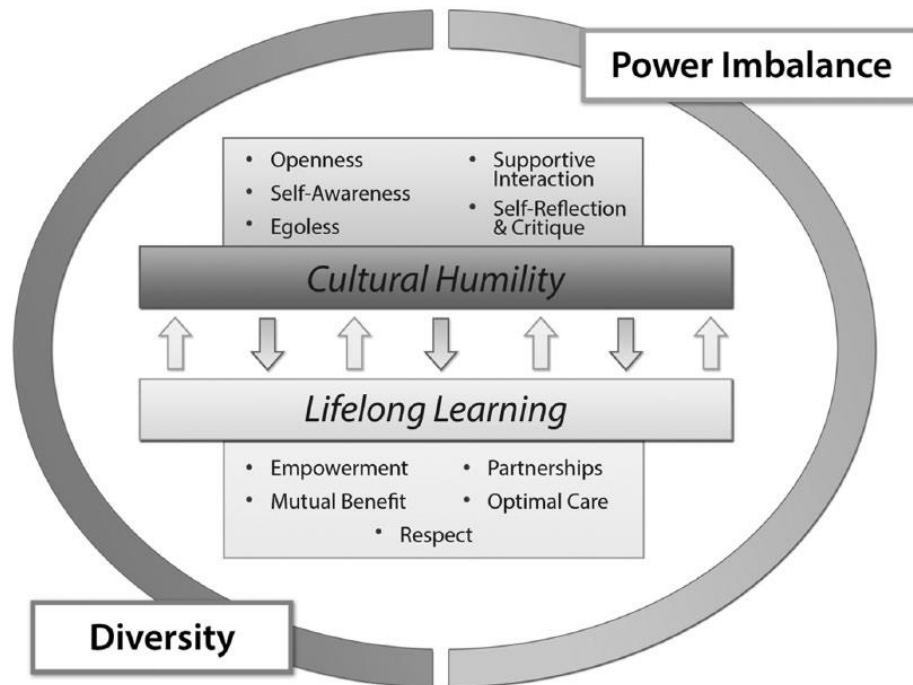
Power Imbalance

• Openness
• Self-Awareness
• Egoless
• Supportive Interaction
• Self-Reflection & Critique

Cultural Humility

Lifelong Learning

• Empowerment
• Partnerships
• Mutual Benefit
• Optimal Care
• Respect

Diversity